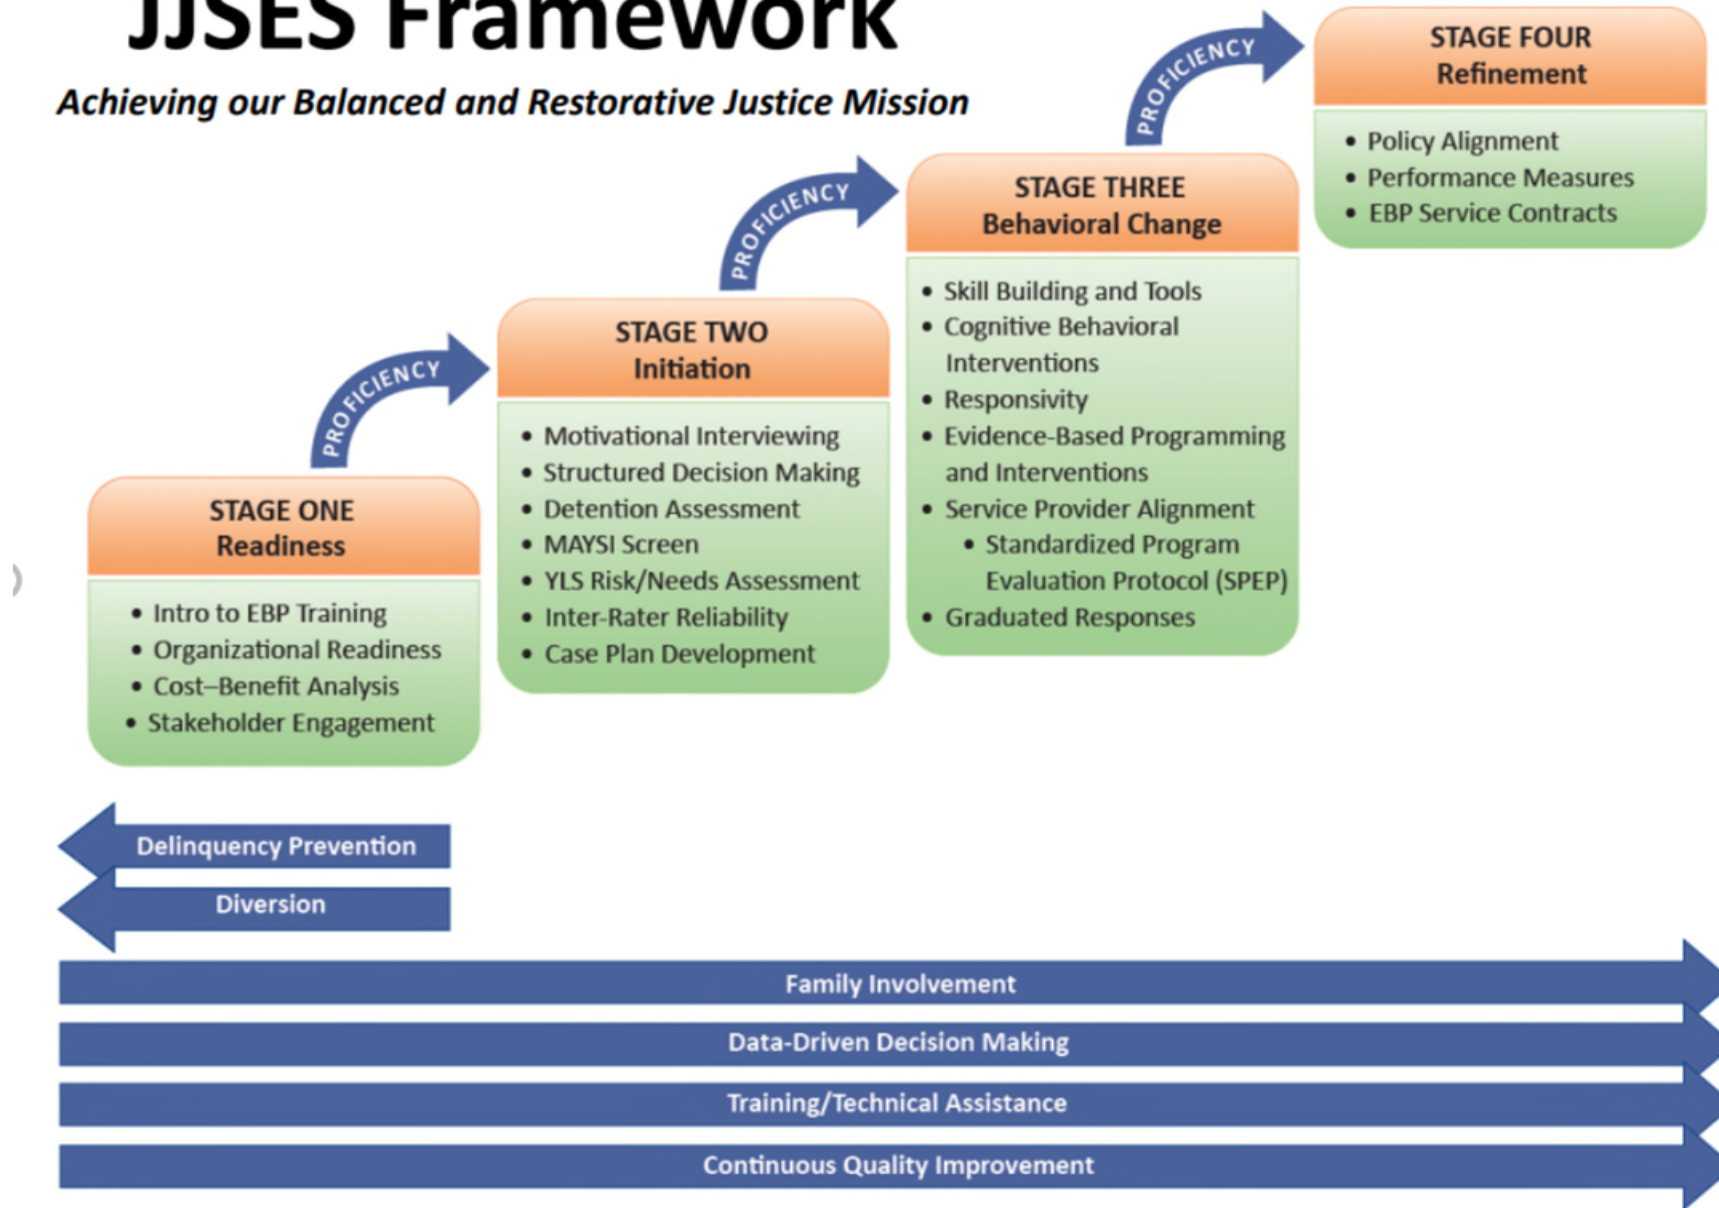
JJSES Framework

Achieving our Balanced and Restorative Justice Mission

STAGE ONE
Readiness

- Intro to EBP Training
- Organizational Readiness
- Cost–Benefit Analysis
- Stakeholder Engagement

PROFICIENCY

STAGE TWO
Initiation

- Motivational Interviewing
- Structured Decision Making
- Detention Assessment
- MAYSI Screen
- YLS Risk/Needs Assessment
- Inter-Rater Reliability
- Case Plan Development

PROFICIENCY

STAGE THREE
Behavioral Change

- Skill Building and Tools
- Cognitive Behavioral Interventions
- Responsivity
- Evidence-Based Programming and Interventions
- Service Provider Alignment
  - Standardized Program Evaluation Protocol (SPEP)
- Graduated Responses

PROFICIENCY

STAGE FOUR
Refinement

- Policy Alignment
- Performance Measures
- EBP Service Contracts

Delinquency Prevention

Diversion

Family Involvement

Data-Driven Decision Making

Training/Technical Assistance

Continuous Quality Improvement